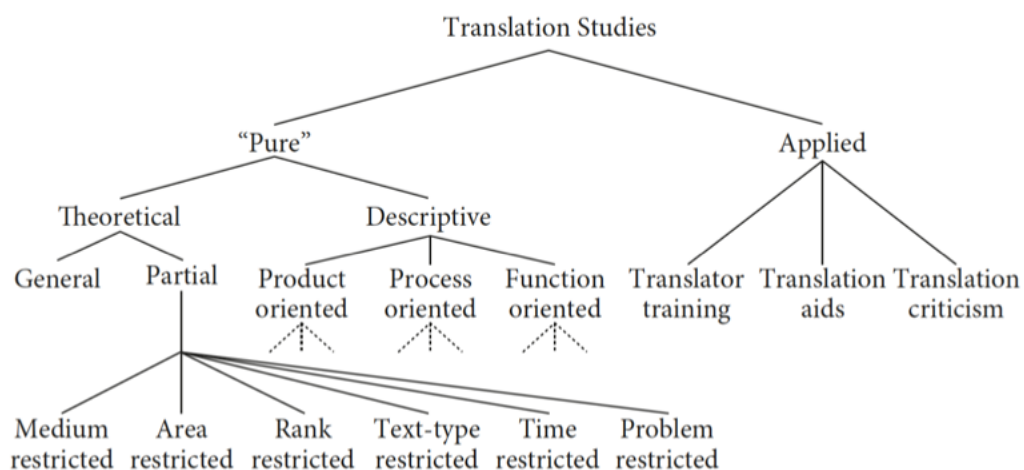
Translation Studies

"Pure"

Applied

Theoretical

Descriptive

General

Partial

Product oriented

Process oriented

Function oriented

Translator training

Translation aids

Translation criticism

Medium restricted

Area restricted

Rank restricted

Text-type restricted

Time restricted

Problem restricted